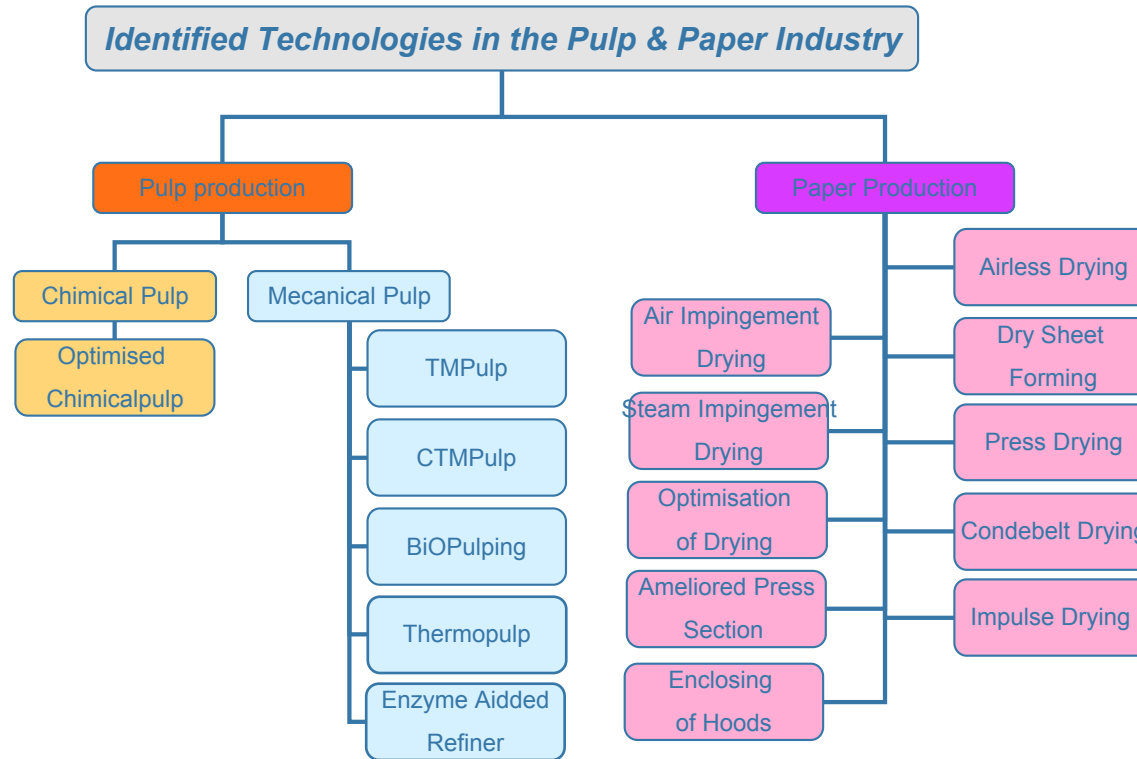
Identified Technologies in the Pulp & Paper Industry

Pulp production

Paper Production

Chimical Pulp

Optimised Chimicalpulp

Mecanical Pulp

TMPulp

CTMPulp

BiOPulping

Thermopulp

Enzyme Aidded Refiner

Air Impingement Drying

Steam Impingement Drying

Optimisation of Drying

Ameliored Press Section

Enclosing of Hoods

Airless Drying

Dry Sheet Forming

Press Drying

Condebelt Drying

Impulse Drying